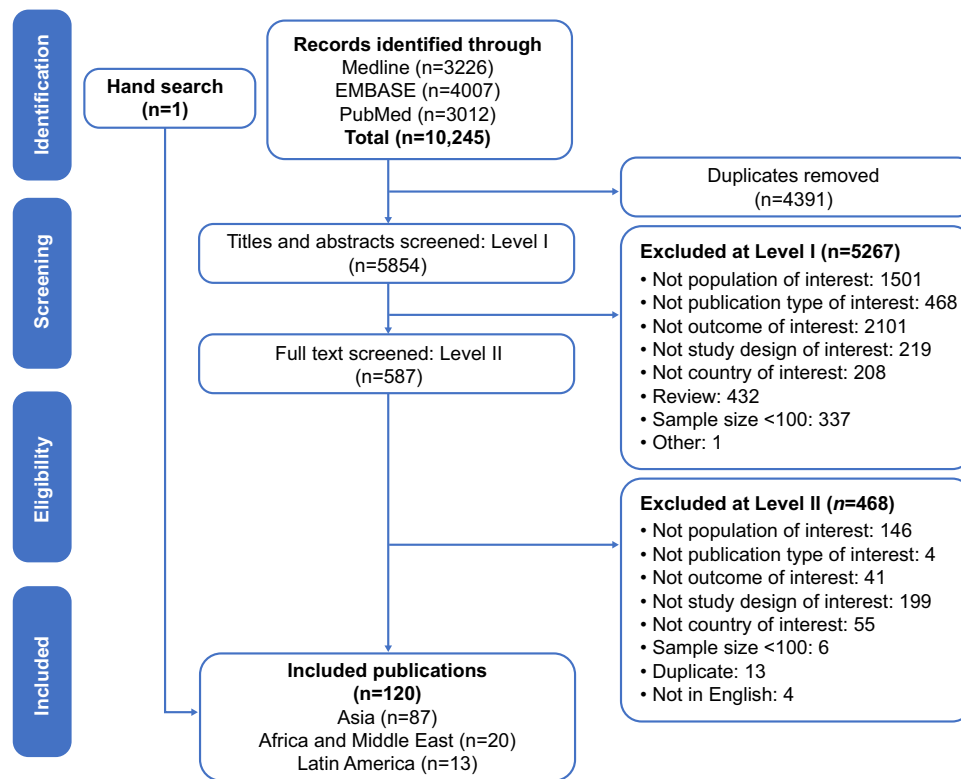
Identification

Hand search
(n=1)

Records identified through
Medline (n=3226)
EMBASE (n=4007)
PubMed (n=3012)
Total (n=10,245)

Duplicates removed
(n=4391)

Screening

Titles and abstracts screened: Level I
(n=5854)

Excluded at Level I (n=5267)
• Not population of interest: 1501
• Not publication type of interest: 468
• Not outcome of interest: 2101
• Not study design of interest: 219
• Not country of interest: 208
• Review: 432
• Sample size <100: 337
• Other: 1

Full text screened: Level II
(n=587)

Eligibility

Excluded at Level II (n=468)
• Not population of interest: 146
• Not publication type of interest: 4
• Not outcome of interest: 41
• Not study design of interest: 199
• Not country of interest: 55
• Sample size <100: 6
• Duplicate: 13
• Not in English: 4

Included

Included publications
(n=120)
Asia (n=87)
Africa and Middle East (n=20)
Latin America (n=13)